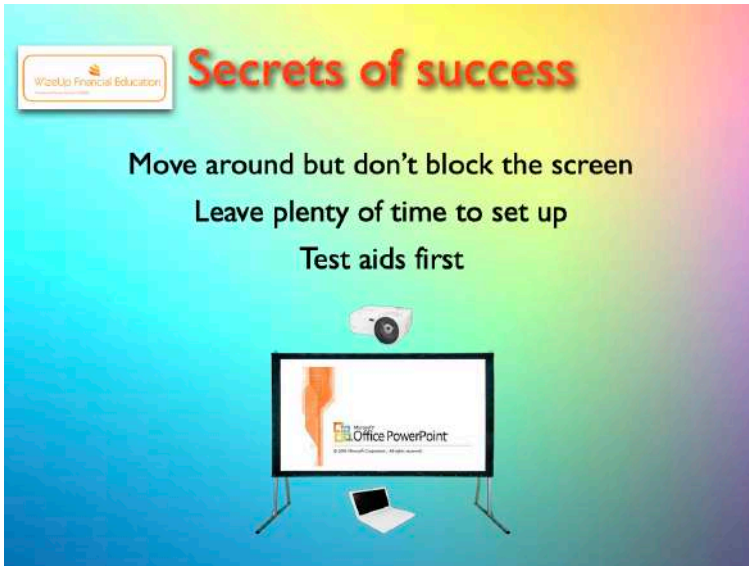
WizeUp Financial Education
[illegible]

Secrets of success

Move around but don't block the screen

Leave plenty of time to set up

Test aids first

Microsoft Office PowerPoint

© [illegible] Microsoft Corporation. All rights reserved.